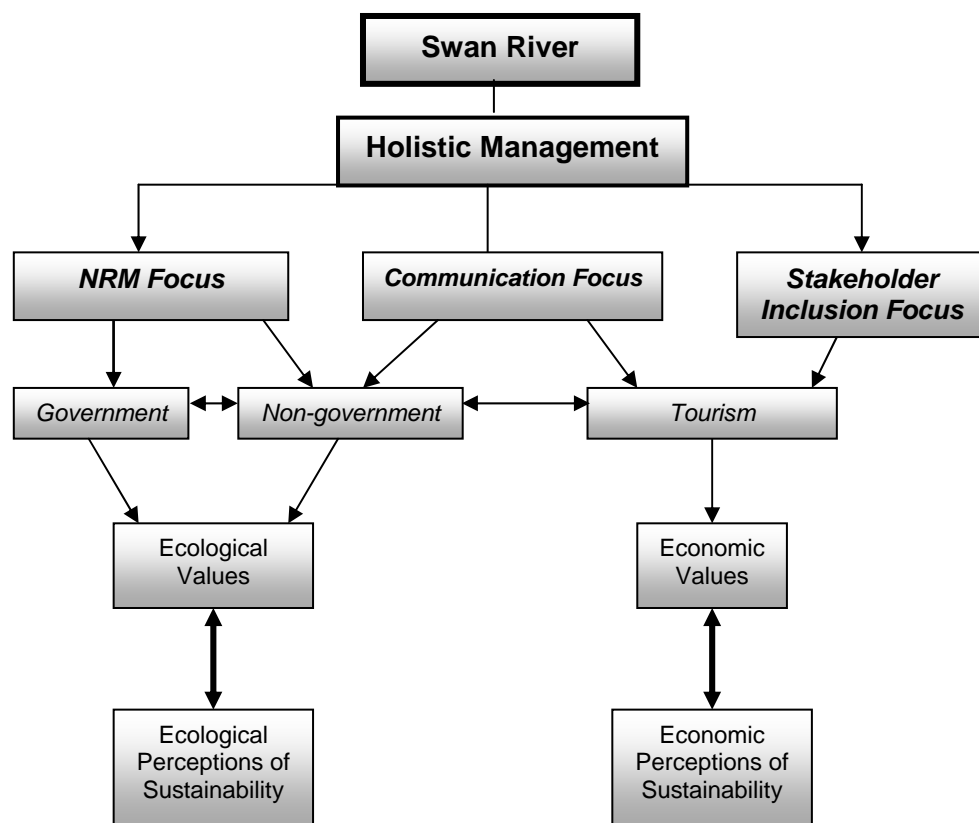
Swan River

Holistic Management

NRM Focus

Communication Focus

Stakeholder Inclusion Focus

Government

Non-government

Tourism

Ecological Values

Economic Values

Ecological Perceptions of Sustainability

Economic Perceptions of Sustainability